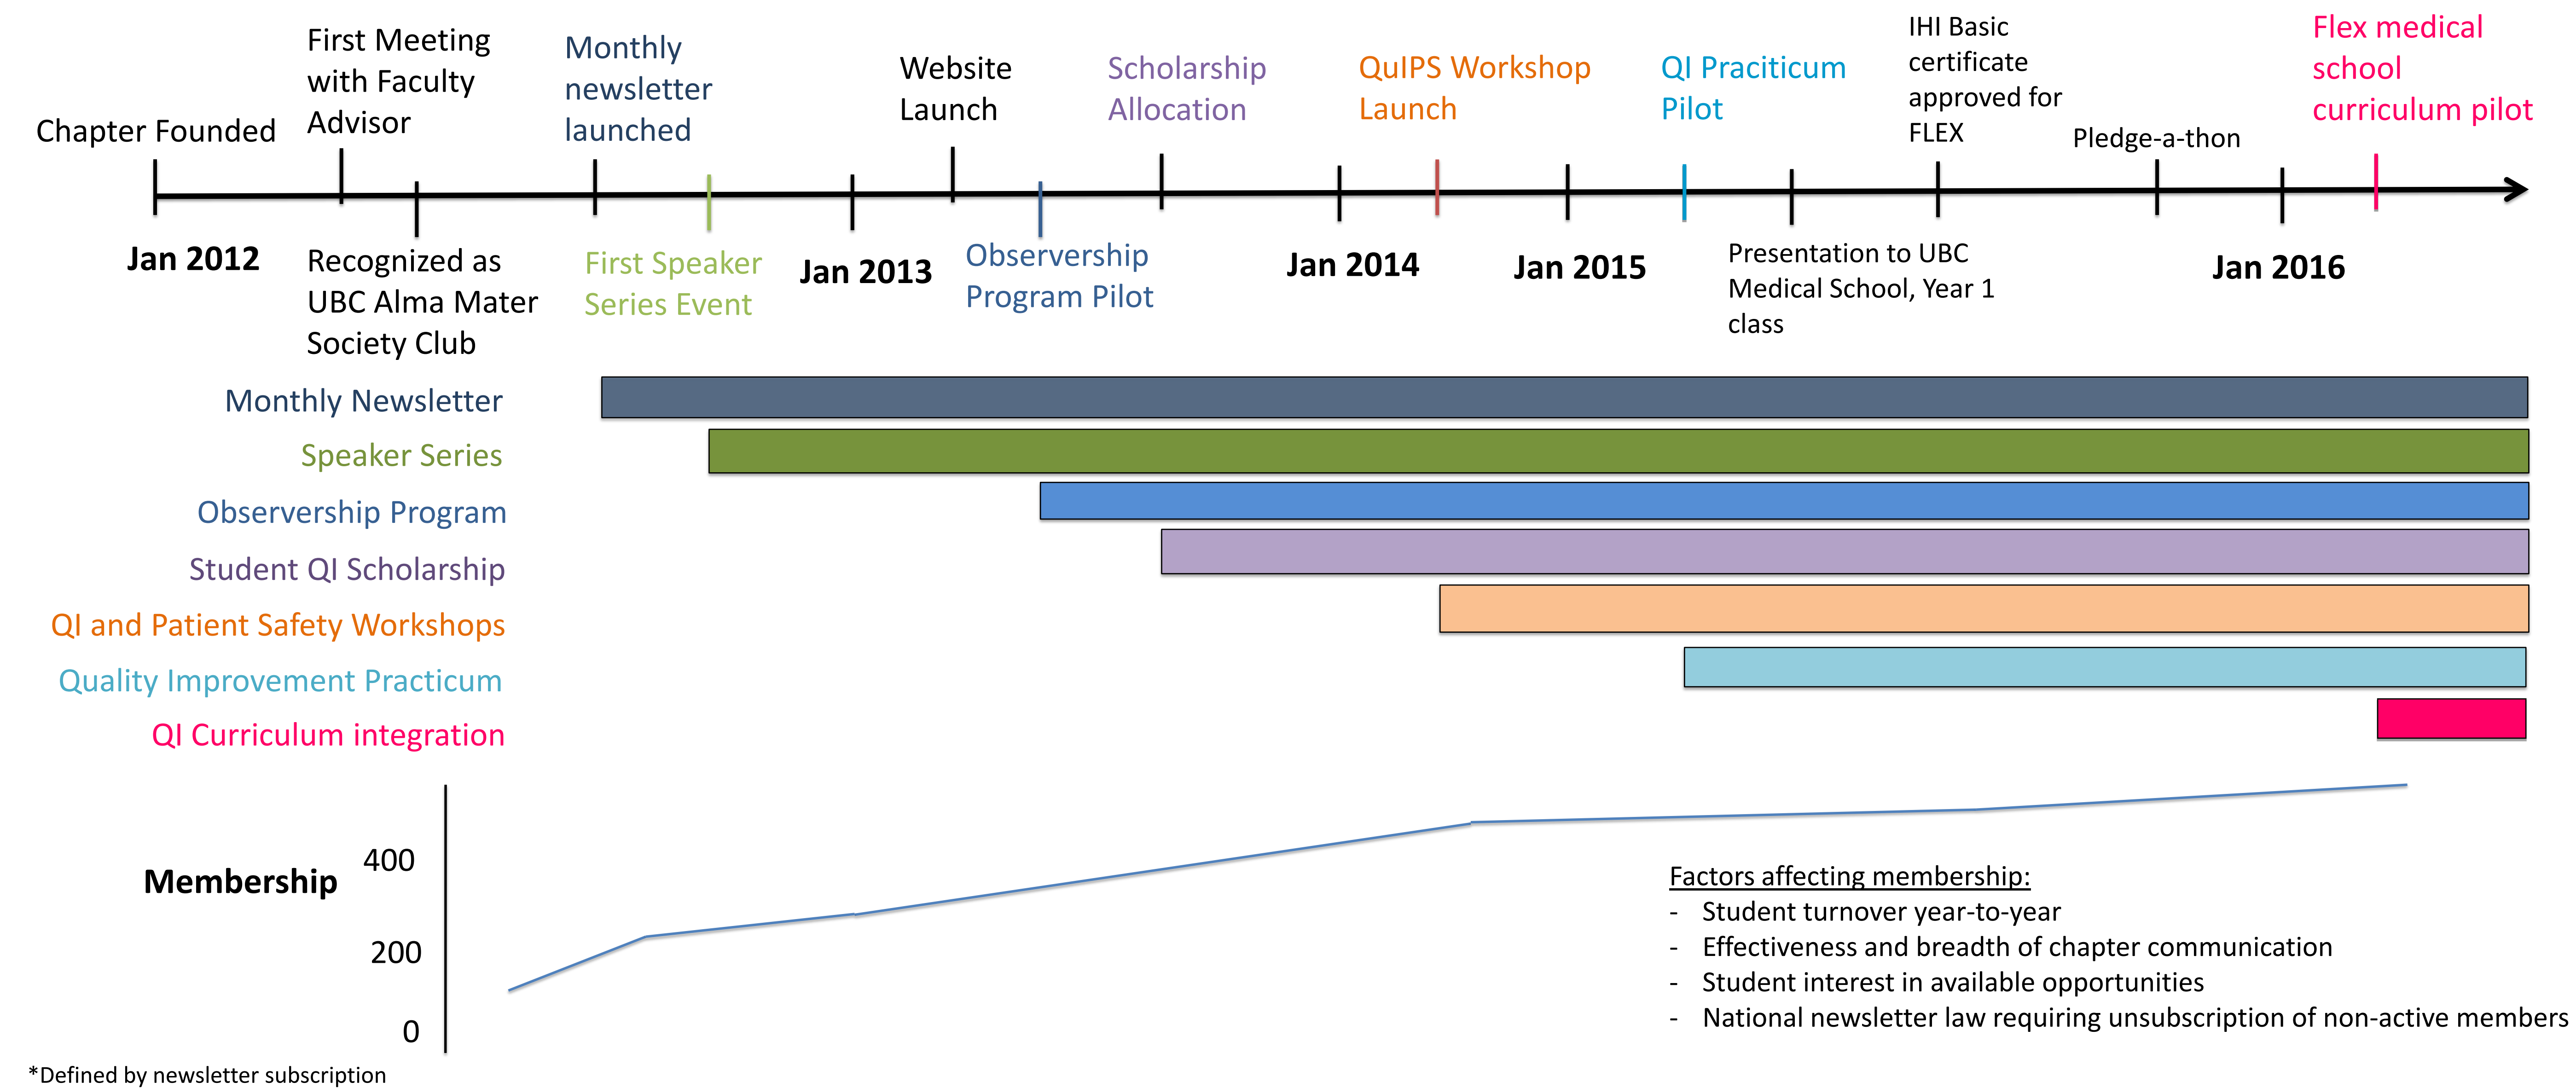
Chapter Founded

First Meeting with Faculty Advisor

Monthly newsletter launched

Website Launch

Scholarship Allocation

QuIPS Workshop Launch

QI Pracitcum Pilot

IHI Basic certificate approved for FLEX

Pledge-a-thon

Flex medical school curriculum pilot

Jan 2012

Recognized as UBC Alma Mater Society Club

First Speaker Series Event

Jan 2013

Observership Program Pilot

Jan 2014

Jan 2015

Presentation to UBC Medical School, Year 1 class

Jan 2016

Monthly Newsletter

Speaker Series

Observership Program

Student QI Scholarship

QI and Patient Safety Workshops

Quality Improvement Practicum

QI Curriculum integration

Membership

400

200

0

Factors affecting membership:
- Student turnover year-to-year
- Effectiveness and breadth of chapter communication
- Student interest in available opportunities
- National newsletter law requiring unsubscription of non-active members

*Defined by newsletter subscription